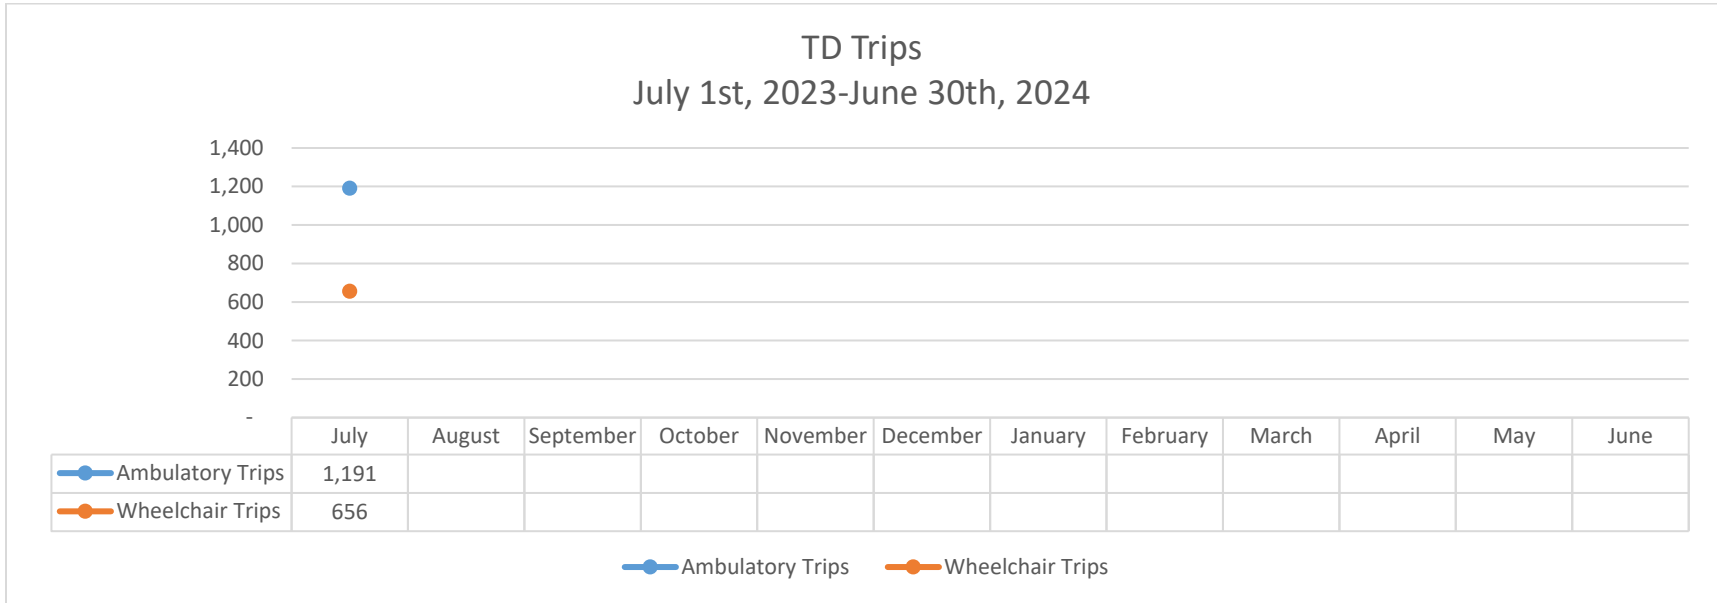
TD Trips
July 1st, 2023-June 30th, 2024

1,400
1,200
1,000
800
600
400
200
-

| | July | August | September | October | November | December | January | February | March | April | May | June |
|---|---|---|---|---|---|---|---|---|---|---|---|---|
| Ambulatory Trips | 1,191 | | | | | | | | | | | |
| Wheelchair Trips | 656 | | | | | | | | | | | |

Ambulatory Trips Wheelchair Trips